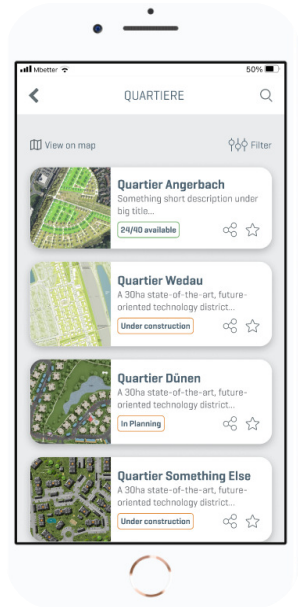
Mbetter
50%

QUARTIERE

View on map
Filter

Quartier Angerbach
Something short description under big title...
24/40 available

Quartier Wedau
A 30ha state-of-the-art, future-oriented technology district...
Under construction

Quartier Dünen
A 30ha state-of-the-art, future-oriented technology district...
In Planning

Quartier Something Else
A 30ha state-of-the-art, future-oriented technology district...
Under construction